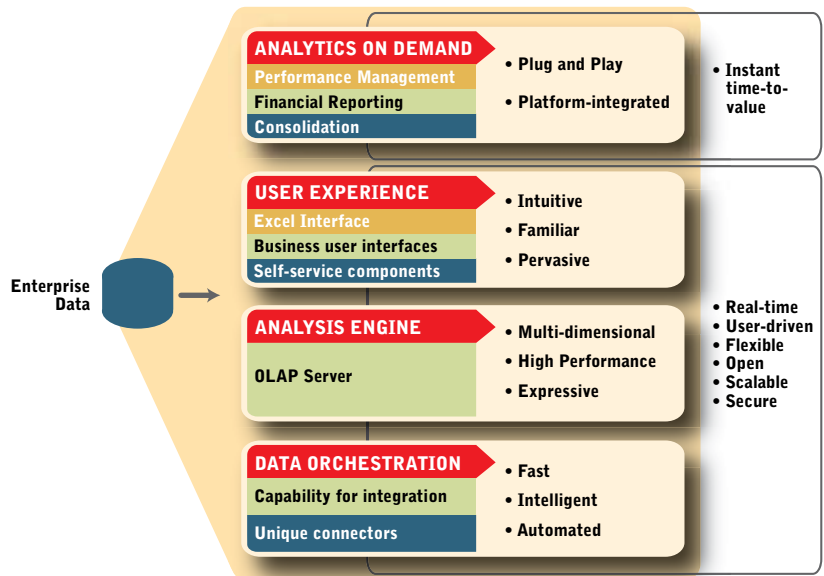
Enterprise Data

ANALYTICS ON DEMAND
Performance Management
Financial Reporting
Consolidation

• Plug and Play
• Platform-integrated

• Instant time-to-value

USER EXPERIENCE
Excel Interface
Business user interfaces
Self-service components

• Intuitive
• Familiar
• Pervasive

ANALYSIS ENGINE
OLAP Server

• Multi-dimensional
• High Performance
• Expressive

DATA ORCHESTRATION
Capability for integration
Unique connectors

• Fast
• Intelligent
• Automated

• Real-time
• User-driven
• Flexible
• Open
• Scalable
• Secure